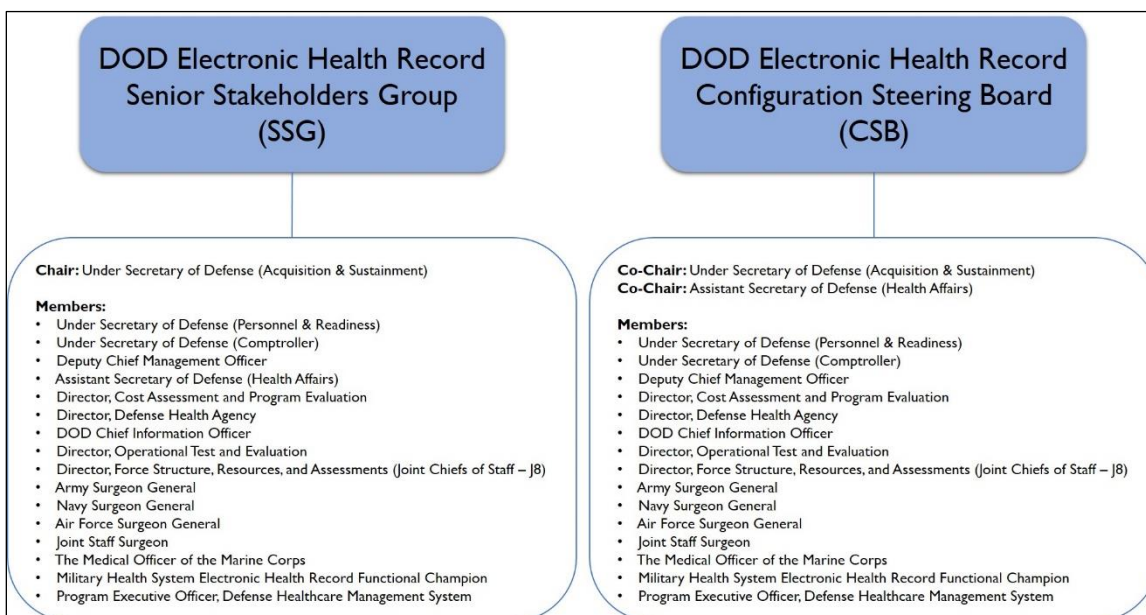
DOD Electronic Health Record Senior Stakeholders Group (SSG)

Chair: Under Secretary of Defense (Acquisition & Sustainment)

Members:
• Under Secretary of Defense (Personnel & Readiness)
• Under Secretary of Defense (Comptroller)
• Deputy Chief Management Officer
• Assistant Secretary of Defense (Health Affairs)
• Director, Cost Assessment and Program Evaluation
• Director, Defense Health Agency
• DOD Chief Information Officer
• Director, Operational Test and Evaluation
• Director, Force Structure, Resources, and Assessments (Joint Chiefs of Staff – J8)
• Army Surgeon General
• Navy Surgeon General
• Air Force Surgeon General
• Joint Staff Surgeon
• The Medical Officer of the Marine Corps
• Military Health System Electronic Health Record Functional Champion
• Program Executive Officer, Defense Healthcare Management System

DOD Electronic Health Record Configuration Steering Board (CSB)

Co-Chair: Under Secretary of Defense (Acquisition & Sustainment)
Co-Chair: Assistant Secretary of Defense (Health Affairs)

Members:
• Under Secretary of Defense (Personnel & Readiness)
• Under Secretary of Defense (Comptroller)
• Deputy Chief Management Officer
• Director, Cost Assessment and Program Evaluation
• Director, Defense Health Agency
• DOD Chief Information Officer
• Director, Operational Test and Evaluation
• Director, Force Structure, Resources, and Assessments (Joint Chiefs of Staff – J8)
• Army Surgeon General
• Navy Surgeon General
• Air Force Surgeon General
• Joint Staff Surgeon
• The Medical Officer of the Marine Corps
• Military Health System Electronic Health Record Functional Champion
• Program Executive Officer, Defense Healthcare Management System